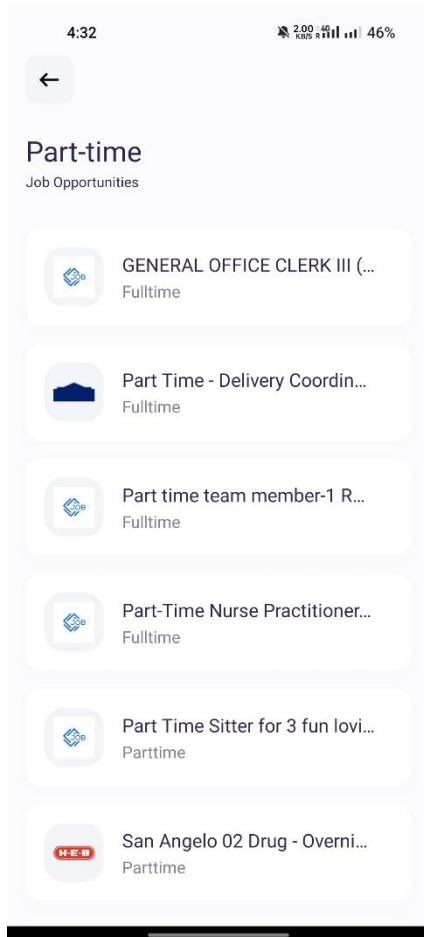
4:32

2.00 KB/S 4G 46%

←

Part-time

Job Opportunities

GENERAL OFFICE CLERK III (...

Fulltime

Part Time - Delivery Coordin...

Fulltime

Part time team member-1 R...

Fulltime

Part-Time Nurse Practitioner...

Fulltime

Part Time Sitter for 3 fun lovi...

Parttime

H-E-B

San Angelo 02 Drug - Overni...

Parttime